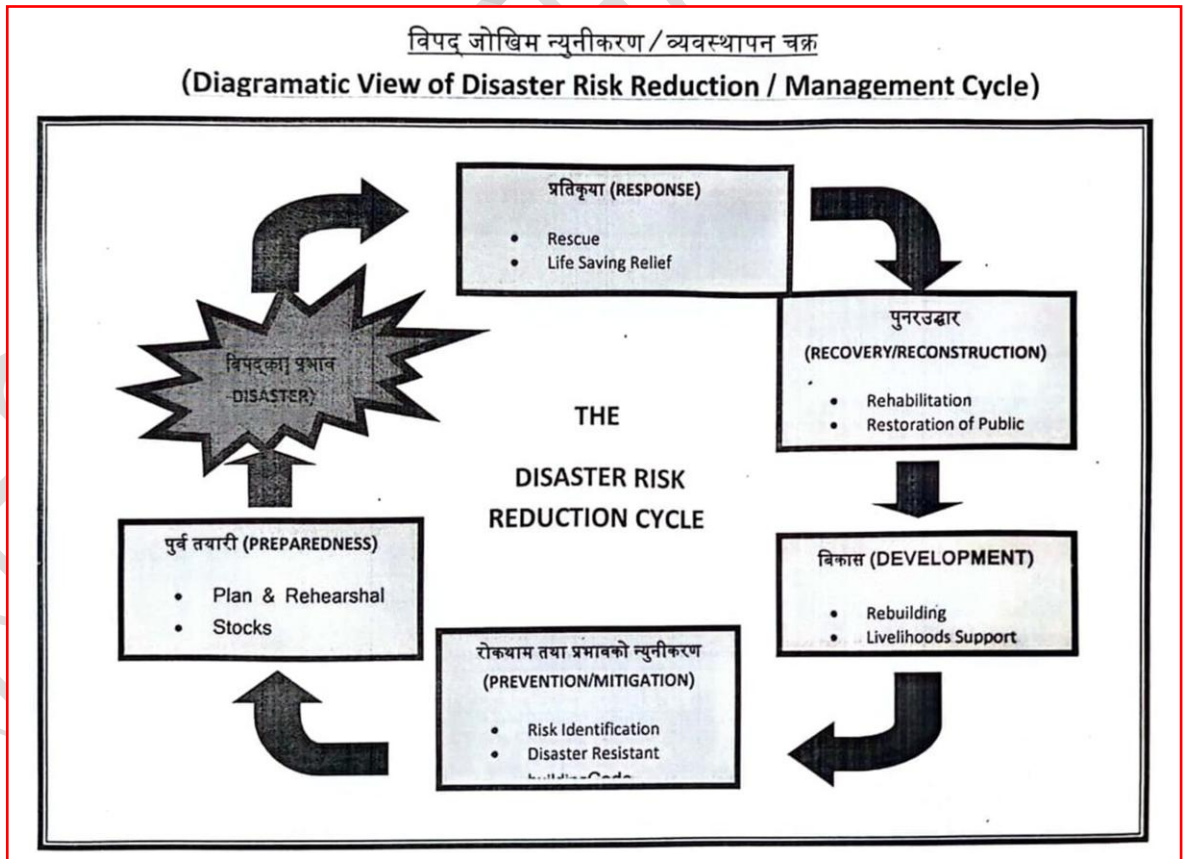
विपद् जोखिम न्युनीकरण / व्यवस्थापन चक्र
(Diagramatic View of Disaster Risk Reduction / Management Cycle)

प्रतिकृया (RESPONSE)
- Rescue
- Life Saving Relief

पुनरउद्धार
(RECOVERY/RECONSTRUCTION)
- Rehabilitation
- Restoration of Public

बिकास (DEVELOPMENT)
- Rebuilding
- Livelihoods Support

रोकथाम तथा प्रभावको न्युनीकरण
(PREVENTION/MITIGATION)
- Risk Identification
- Disaster Resistant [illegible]

पुर्व तयारी (PREPAREDNESS)
- Plan & Rehearshal
- Stocks

विपद्‌का प्रभाव
DISASTER

THE
DISASTER RISK
REDUCTION CYCLE